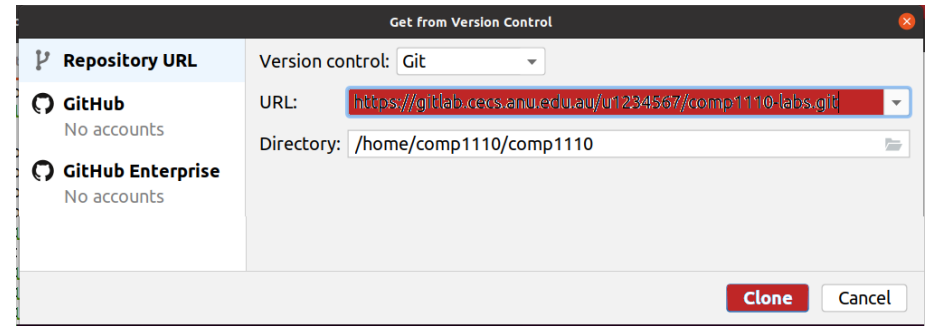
Get from Version Control

Repository URL

GitHub
No accounts

GitHub Enterprise
No accounts

Version control: Git

URL: https://gitlab.cecs.anu.edu.au/u1234567/comp1110-labs.git

Directory: /home/comp1110/comp1110

Clone Cancel